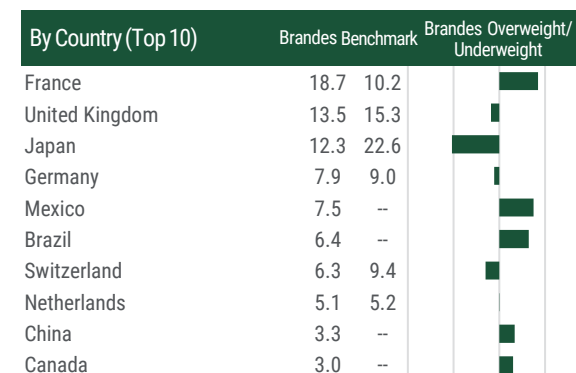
| By Country (Top 10) | Brandes | Benchmark | Brandes Overweight/ Underweight |
|---|---|---|---|
| France | 18.7 | 10.2 | |
| United Kingdom | 13.5 | 15.3 | |
| Japan | 12.3 | 22.6 | |
| Germany | 7.9 | 9.0 | |
| Mexico | 7.5 | -- | |
| Brazil | 6.4 | -- | |
| Switzerland | 6.3 | 9.4 | |
| Netherlands | 5.1 | 5.2 | |
| China | 3.3 | -- | |
| Canada | 3.0 | -- | |